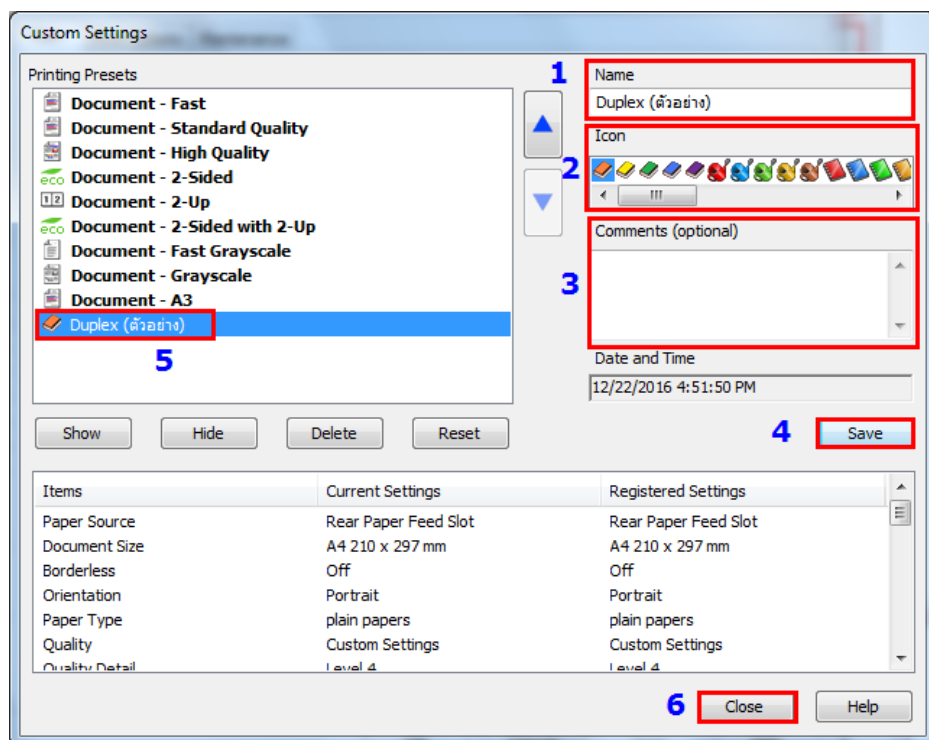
Custom Settings

Printing Presets

Document - Fast
Document - Standard Quality
Document - High Quality
eco Document - 2-Sided
12 Document - 2-Up
eco Document - 2-Sided with 2-Up
Document - Fast Grayscale
Document - Grayscale
Document - A3
Duplex (ตัวอย่าง)

5

1
Name
Duplex (ตัวอย่าง)

2
Icon

3
Comments (optional)

Date and Time
12/22/2016 4:51:50 PM

Show
Hide
Delete
Reset

4
Save

| Items | Current Settings | Registered Settings |
|---|---|---|
| Paper Source | Rear Paper Feed Slot | Rear Paper Feed Slot |
| Document Size | A4 210 x 297 mm | A4 210 x 297 mm |
| Borderless | Off | Off |
| Orientation | Portrait | Portrait |
| Paper Type | plain papers | plain papers |
| Quality | Custom Settings | Custom Settings |
| Quality Detail | Level 4 | Level 4 |

6
Close
Help